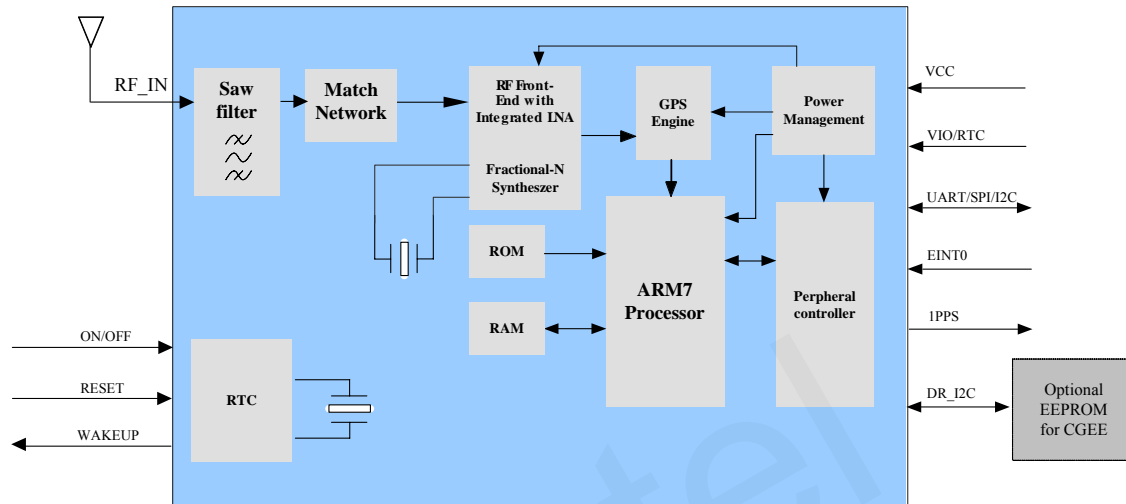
RF_IN

Saw filter

Match Network

RF Front-End with Integrated INA

Fractional-N Syntheszer

GPS Engine

Power Management

VCC

VIO/RTC

UART/SPI/I2C

EINT0

1PPS

DR_I2C

Optional EEPROM for CGEE

ROM

RAM

ARM7 Processor

Perpheral controller

ON/OFF

RESET

WAKEUP

RTC